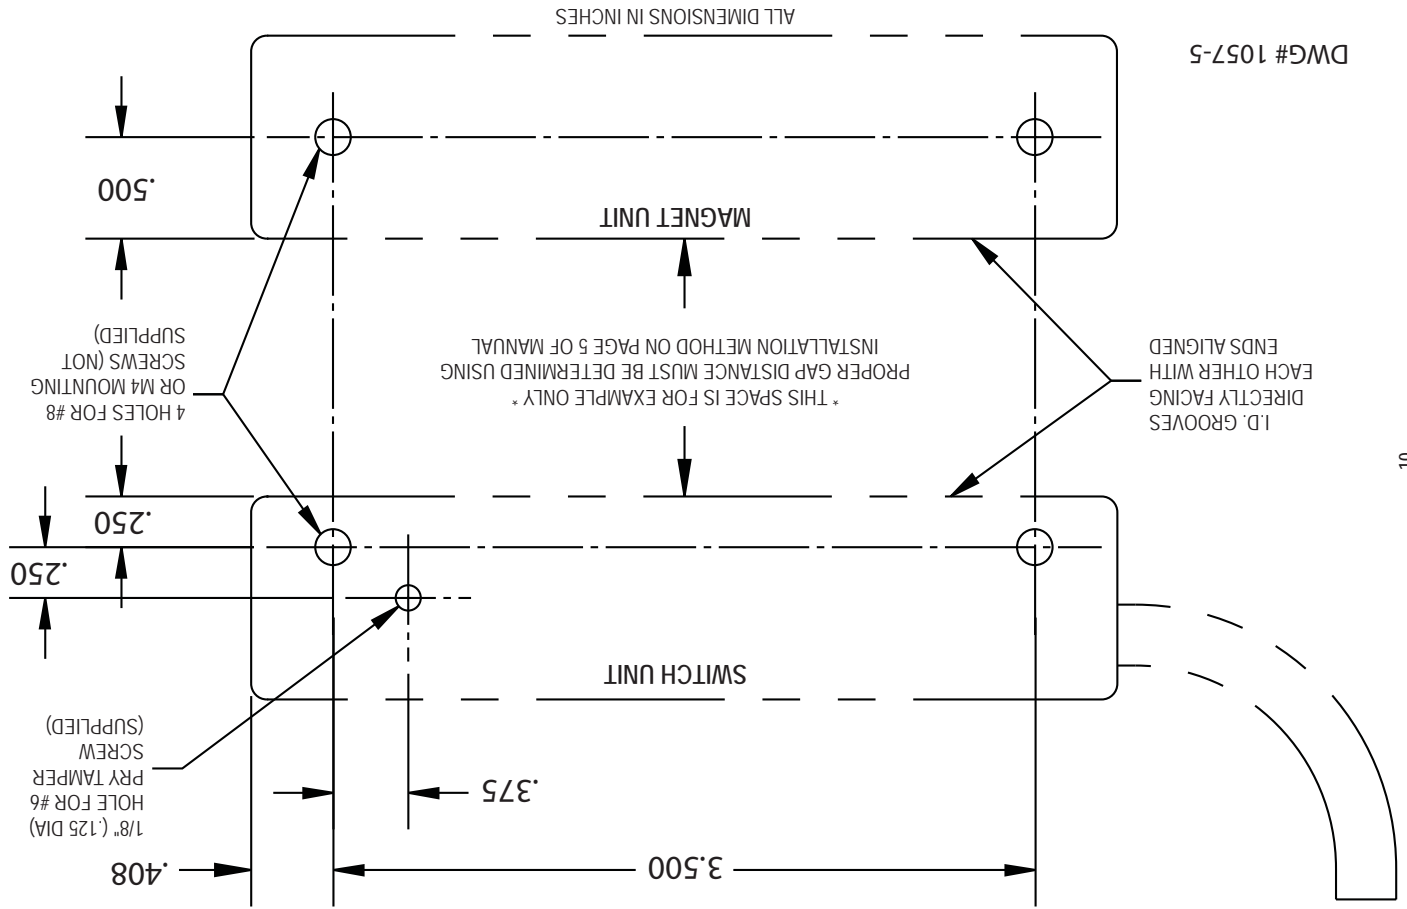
DWG# 1057-5

ALL DIMENSIONS IN INCHES

.500

MAGNET UNIT

I.D. GROOVES DIRECTLY FACING EACH OTHER WITH ENDS ALIGNED

* THIS SPACE IS FOR EXAMPLE ONLY * PROPER GAP DISTANCE MUST BE DETERMINED USING INSTALLATION METHOD ON PAGE 5 OF MANUAL

4 HOLES FOR #8 OR M4 MOUNTING SCREWS (NOT SUPPLIED)

.250

.250

SWITCH UNIT

1/8" (.125 DIA) HOLE FOR #6 PRY TAMPER SCREW (SUPPLIED)

.375

.408

3.500

10